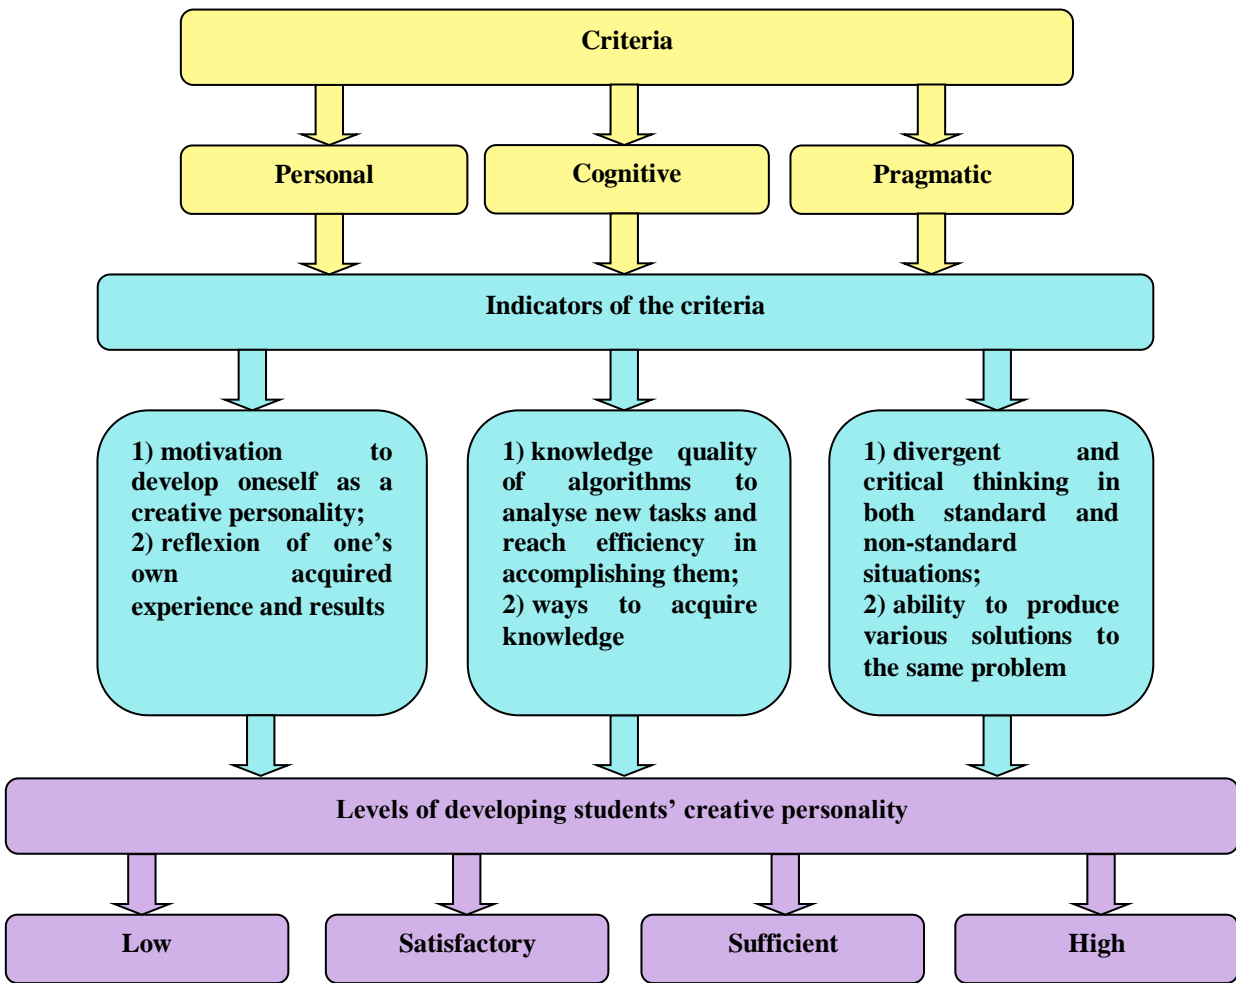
Criteria

Personal

Cognitive

Pragmatic

Indicators of the criteria

1) motivation to develop oneself as a creative personality;
2) reflexion of one's own acquired experience and results

1) knowledge quality of algorithms to analyse new tasks and reach efficiency in accomplishing them;
2) ways to acquire knowledge

1) divergent and critical thinking in both standard and non-standard situations;
2) ability to produce various solutions to the same problem

Levels of developing students' creative personality

Low

Satisfactory

Sufficient

High